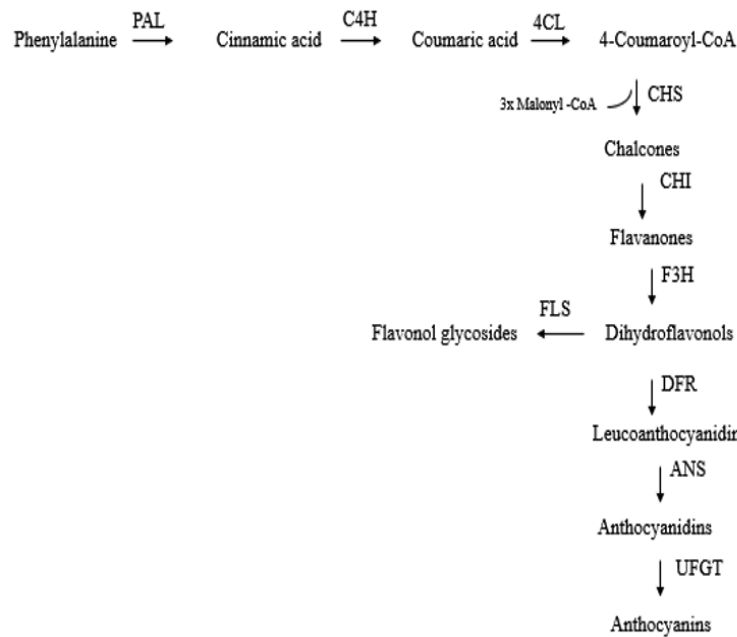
Phenylalanine PAL Cinnamic acid C4H Coumaric acid 4CL 4-Coumaroyl-CoA

3x Malonyl -CoA CHS

Chalcones

CHI

Flavanones

F3H

FLS

Flavonol glycosides Dihydroflavonols

DFR

Leucoanthocyanidir

ANS

Anthocyanidins

UFGT

Anthocyanins